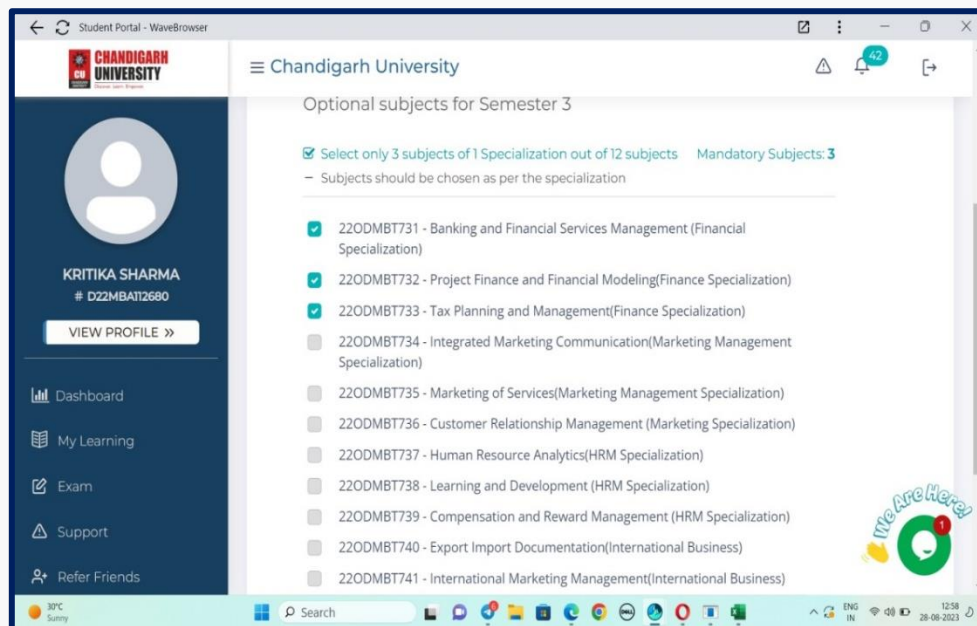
Student Portal - WaveBrowser

CHANDIGARH UNIVERSITY

≡ Chandigarh University

42

Optional subjects for Semester 3

Select only 3 subjects of 1 Specialization out of 12 subjects Mandatory Subjects: 3

– Subjects should be chosen as per the specialization

22ODMBT731 - Banking and Financial Services Management (Financial Specialization)

22ODMBT732 - Project Finance and Financial Modeling(Finance Specialization)

22ODMBT733 - Tax Planning and Management(Finance Specialization)

22ODMBT734 - Integrated Marketing Communication(Marketing Management Specialization)

22ODMBT735 - Marketing of Services(Marketing Management Specialization)

22ODMBT736 - Customer Relationship Management (Marketing Specialization)

22ODMBT737 - Human Resource Analytics(HRM Specialization)

22ODMBT738 - Learning and Development (HRM Specialization)

22ODMBT739 - Compensation and Reward Management (HRM Specialization)

22ODMBT740 - Export Import Documentation(International Business)

22ODMBT741 - International Marketing Management(International Business)

KRITIKA SHARMA
# D22MBA112680

VIEW PROFILE »

Dashboard

My Learning

Exam

Support

Refer Friends

We Are Here!

1

30°C
Sunny

Search

ENG
IN

12:58
28-08-2023